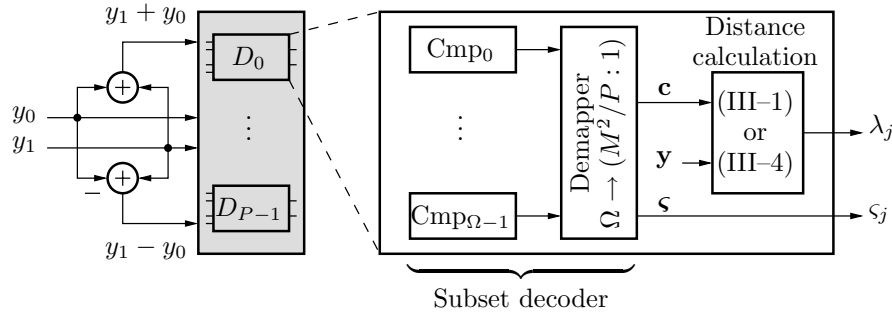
$y_1 + y_0$

+

$y_0$

$y_1$

−

+

$y_1 - y_0$

$D_0$

⋮

$D_{P-1}$

$\text{Cmp}_0$

⋮

$\text{Cmp}_{\Omega-1}$

Demapper

$\Omega \rightarrow (M^2/P:1)$

$\mathbf{c}$

$\mathbf{y}$

$\varsigma$

Distance calculation

(III–1)

or

(III–4)

$\lambda_j$

$\varsigma_j$

Subset decoder